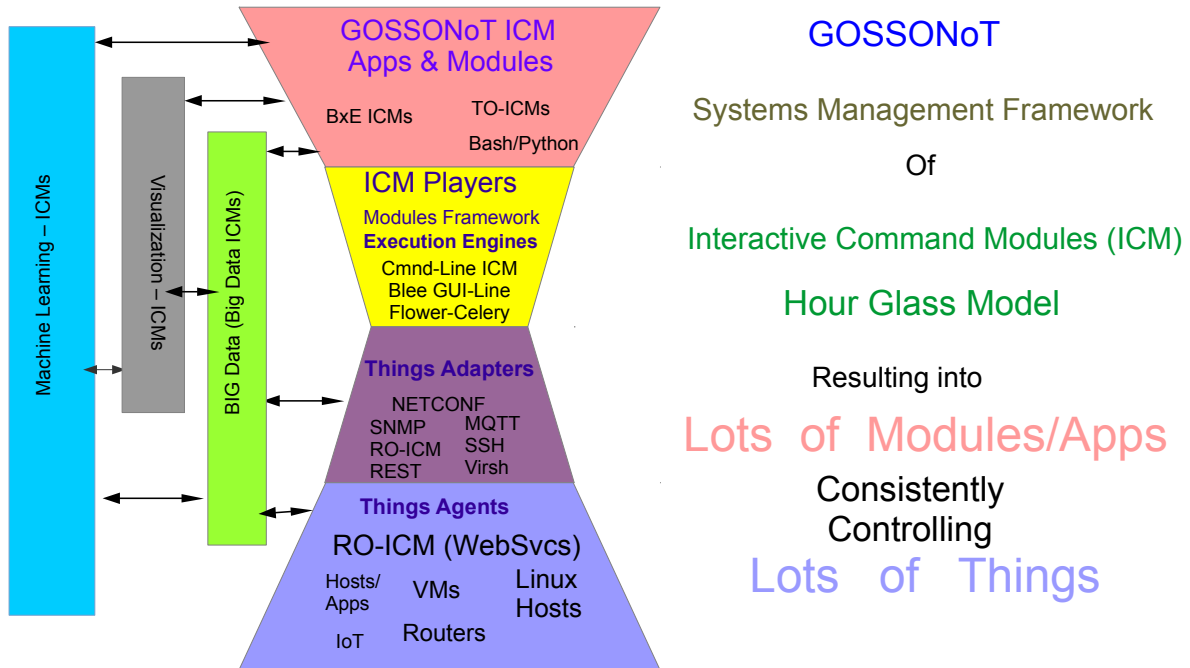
Machine Learning – ICMs

Visualization – ICMs

BIG Data (Big Data ICMs)

GOSSONoT ICM
Apps & Modules

BxE ICMs

TO-ICMs

Bash/Python

ICM Players

Modules Framework

Execution Engines

Cmnd-Line ICM
Blee GUI-Line
Flower-Celery

Things Adapters

NETCONF
SNMP
RO-ICM
REST
MQTT
SSH
Virsh

Things Agents

RO-ICM (WebSvcs)

Hosts/
Apps

VMs

Linux
Hosts

IoT

Routers

GOSSONoT

Systems Management Framework

Of

Interactive Command Modules (ICM)

Hour Glass Model

Resulting into

Lots of Modules/Apps

Consistently
Controlling

Lots of Things